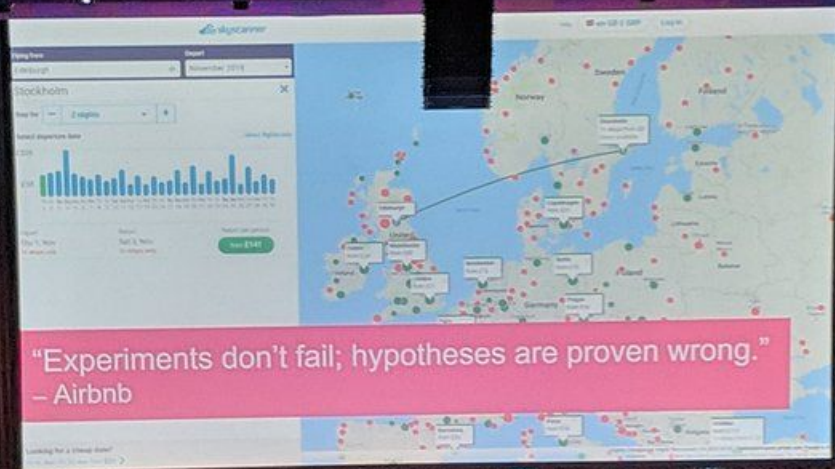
skyscanner

Flying from
Edinburgh
Depart
November 2018

Stockholm

Stay for
2 nights

Sweden
Norway
Finland
Stockholm
Edinburgh
United Kingdom
Copenhagen
Germany
Prague
Poland
Estonia
Latvia
Lithuania

from £141

“Experiments don’t fail; hypotheses are proven wrong.”
– Airbnb

Looking for a cheap date?